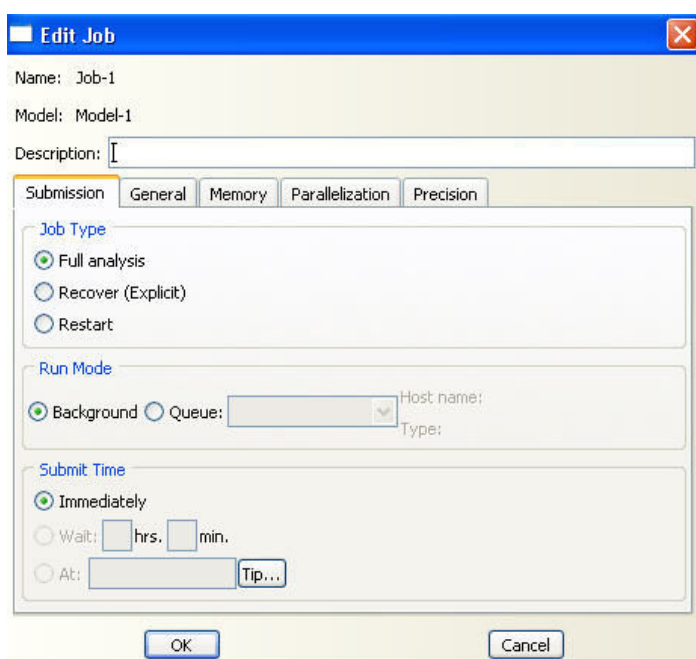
Edit Job

Name: Job-1

Model: Model-1

Description:

Submission | General | Memory | Parallelization | Precision

Job Type

Full analysis

Recover (Explicit)

Restart

Run Mode

Background Queue: Host name: Type:

Submit Time

Immediately

Wait: hrs. min.

At: Tip...

OK Cancel